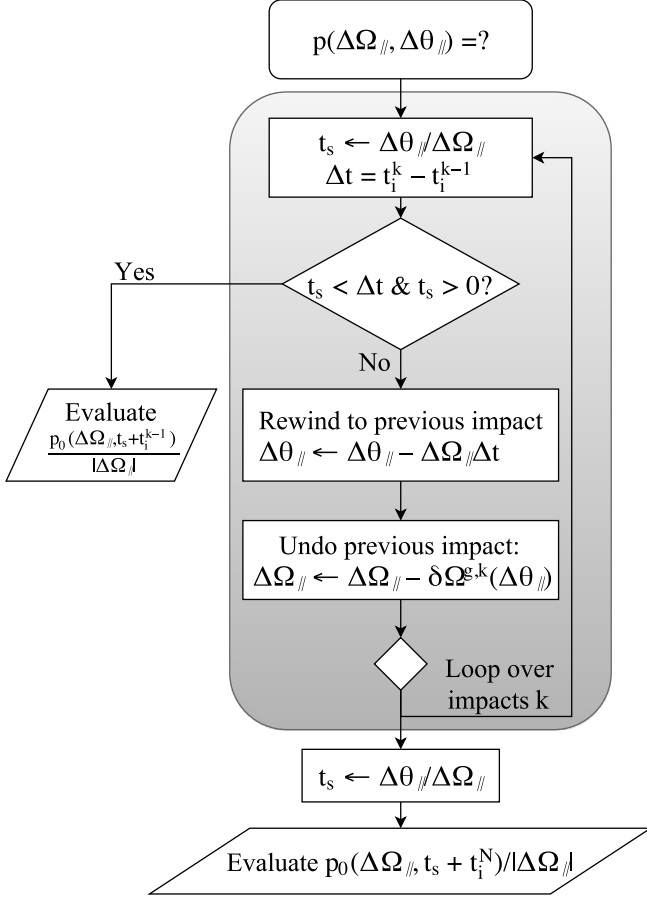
$p(\Delta\Omega_{/\!/}, \Delta\theta_{/\!/}) =?$

$t_s \leftarrow \Delta\theta_{/\!/}/\Delta\Omega_{/\!/}$
$\Delta t = t_i^k - t_i^{k-1}$

$t_s < \Delta t$ & $t_s > 0$?

Yes

Evaluate $\frac{p_0(\Delta\Omega_{/\!/}, t_s + t_i^{k-1})}{|\Delta\Omega_{/\!/}|}$

No

Rewind to previous impact
$\Delta\theta_{/\!/} \leftarrow \Delta\theta_{/\!/} - \Delta\Omega_{/\!/}\Delta t$

Undo previous impact:
$\Delta\Omega_{/\!/} \leftarrow \Delta\Omega_{/\!/} - \delta\Omega^{g,k}(\Delta\theta_{/\!/})$

Loop over impacts k

$t_s \leftarrow \Delta\theta_{/\!/}/\Delta\Omega_{/\!/}$

Evaluate $p_0(\Delta\Omega_{/\!/}, t_s + t_i^N)/|\Delta\Omega_{/\!/}|$